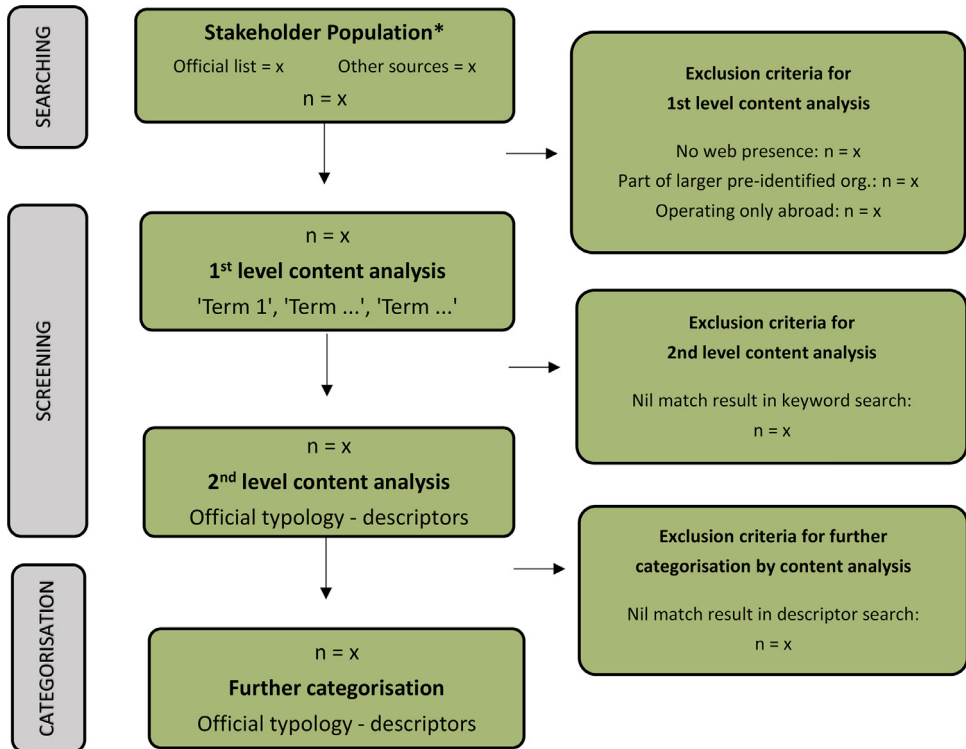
SEARCHING

Stakeholder Population*
Official list = x Other sources = x
n = x

Exclusion criteria for
1st level content analysis

No web presence: n = x
Part of larger pre-identified org.: n = x
Operating only abroad: n = x

SCREENING

n = x
1$^{st}$ level content analysis
'Term 1', 'Term ...', 'Term ...'

Exclusion criteria for
2nd level content analysis

Nil match result in keyword search:
n = x

n = x
2$^{nd}$ level content analysis
Official typology - descriptors

Exclusion criteria for further
categorisation by content analysis

Nil match result in descriptor search:
n = x

CATEGORISATION

n = x
Further categorisation
Official typology - descriptors